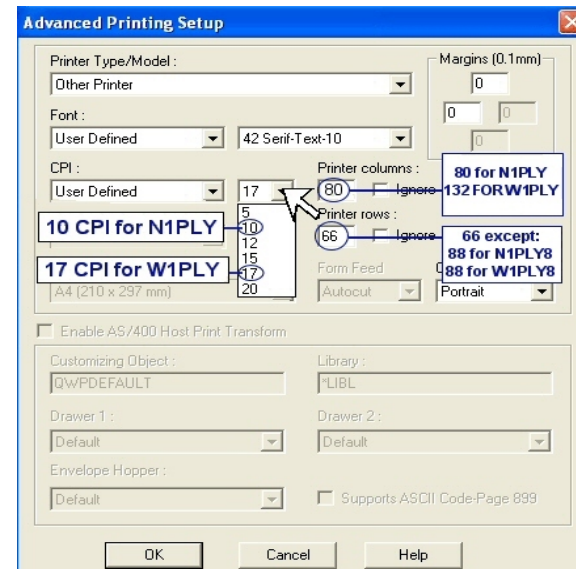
Advanced Printing Setup

Printer Type/Model :
Other Printer

Margins (0.1mm)
0
0
0
0

Font :
User Defined
42 Serif-Text-10

CPI :
User Defined
17
5
10
12
15
17
20

10 CPI for N1PLY
17 CPI for W1PLY

Printer columns :
80
Ignore
80 for N1PLY
132 FOR W1PLY

Printer rows :
66
Ignore
66 except:
88 for N1PLY8
88 for W1PLY8

A4 (210 x 297 mm)
Form Feed
Autocut
O
Portrait

Enable AS/400 Host Print Transform

Customizing Object :
QWPDEFAULT
Library :
*LIBL

Drawer 1 :
Default
Drawer 2 :
Default

Envelope Hopper :
Default
Supports ASCII Code-Page 899

OK
Cancel
Help